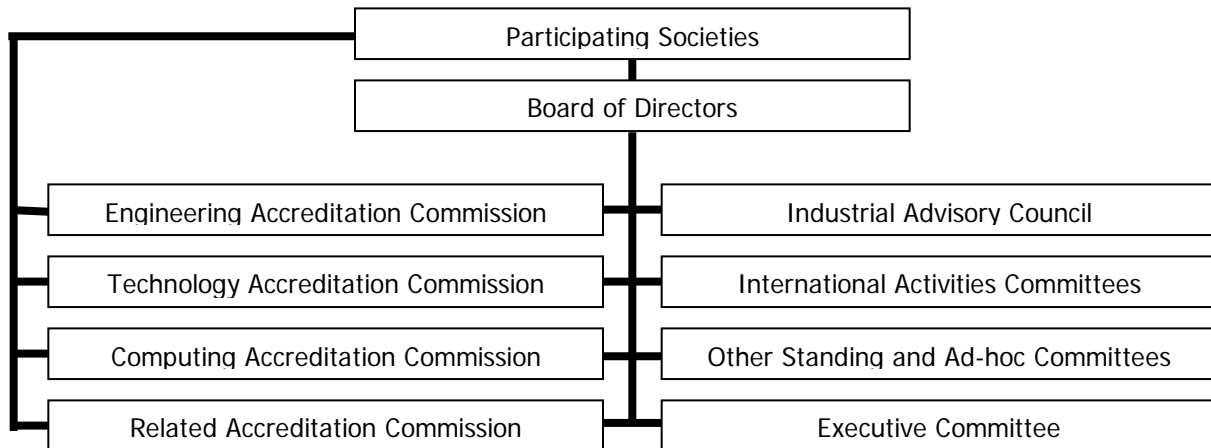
Participating Societies

Board of Directors

Engineering Accreditation Commission

Technology Accreditation Commission

Computing Accreditation Commission

Related Accreditation Commission

Industrial Advisory Council

International Activities Committees

Other Standing and Ad-hoc Committees

Executive Committee